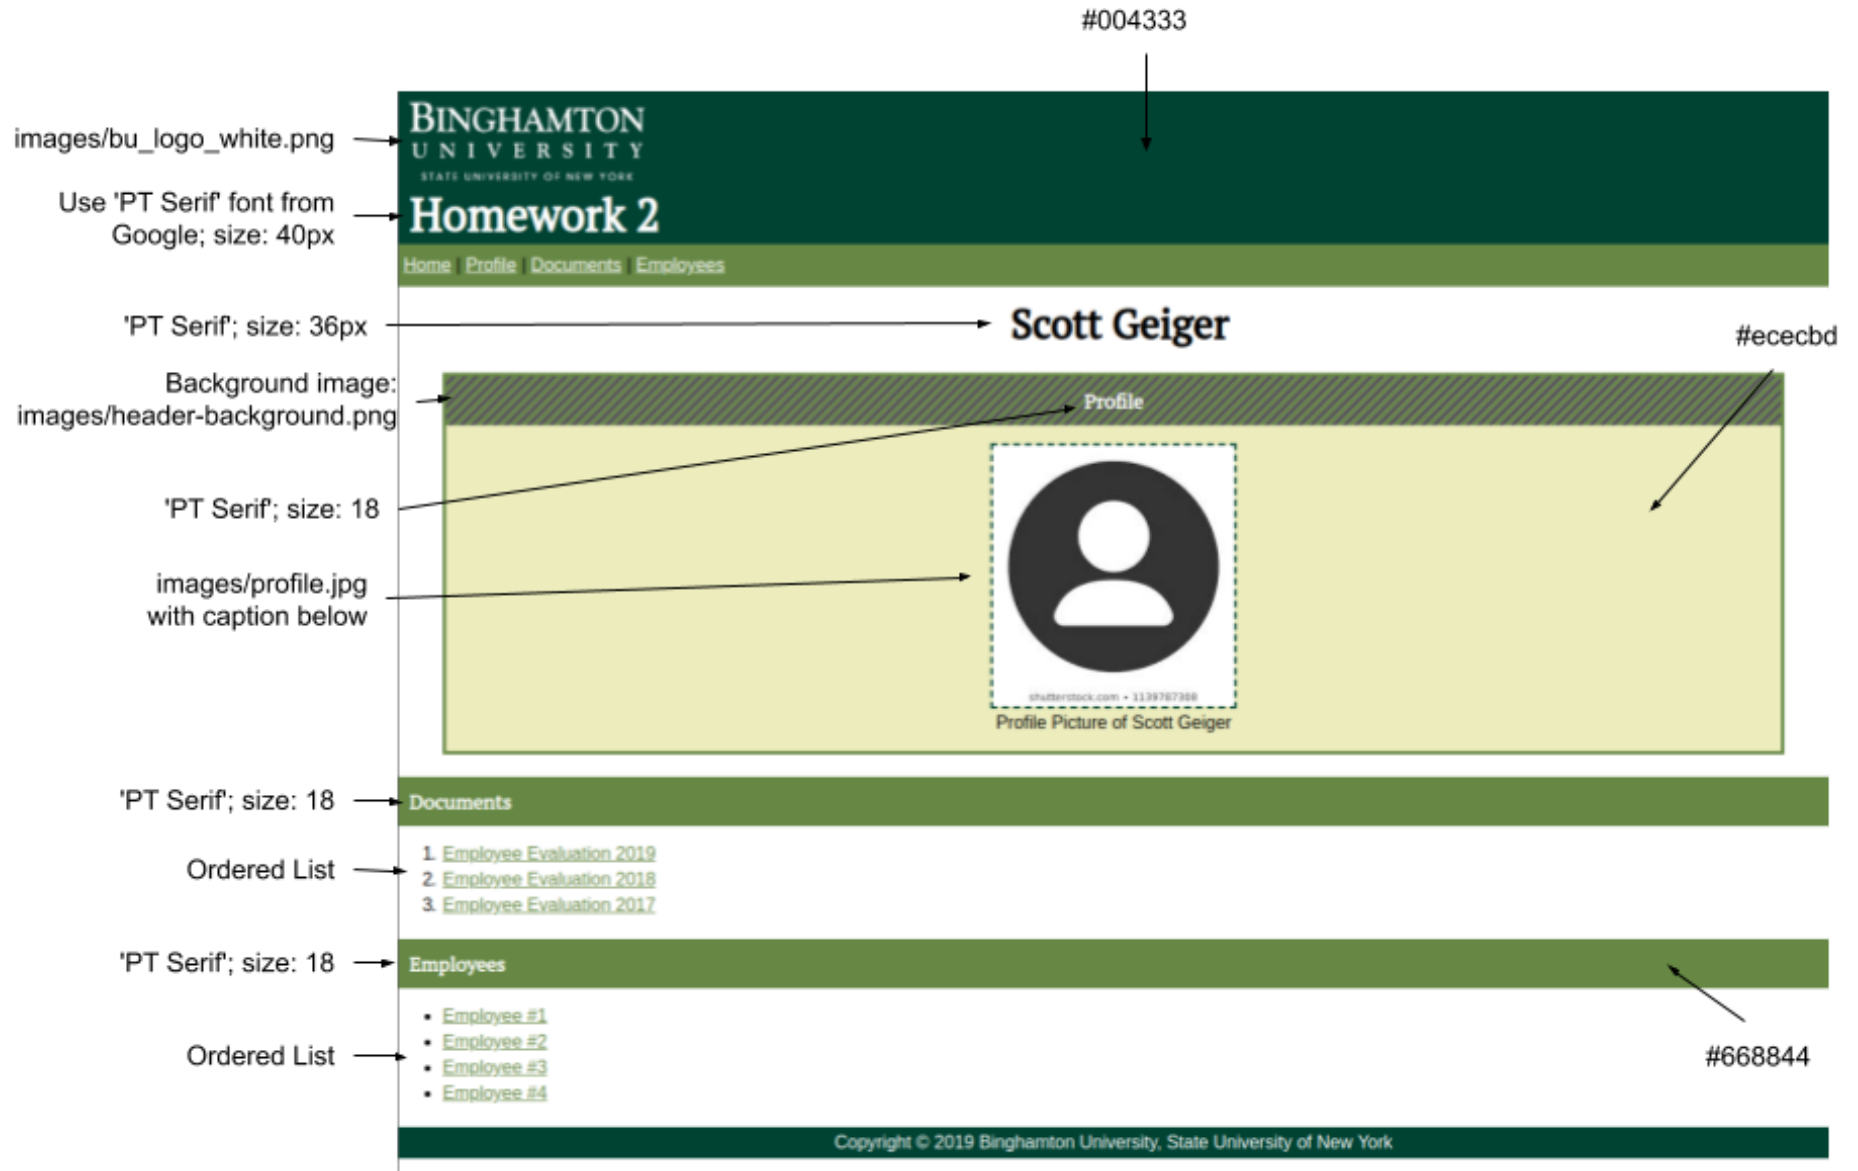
#004333

images/bu_logo_white.png

BINGHAMTON
UNIVERSITY
STATE UNIVERSITY OF NEW YORK

Use 'PT Serif' font from Google; size: 40px

Homework 2

Home | Profile | Documents | Employees

'PT Serif'; size: 36px

Scott Geiger

#ececbd

Background image: images/header-background.png

Profile

'PT Serif'; size: 18

images/profile.jpg with caption below

shutterstock.com • 1139787308

Profile Picture of Scott Geiger

'PT Serif'; size: 18

Documents

Ordered List

1. Employee Evaluation 2019
2. Employee Evaluation 2018
3. Employee Evaluation 2017

'PT Serif'; size: 18

Employees

Ordered List

- Employee #1
- Employee #2
- Employee #3
- Employee #4

#668844

Copyright © 2019 Binghamton University, State University of New York